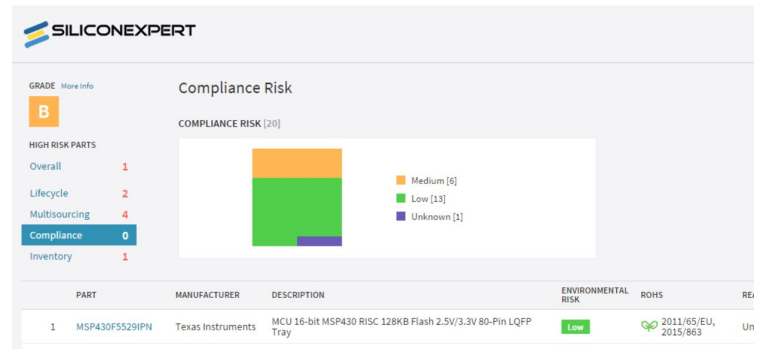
SILICONEXPERT

GRADE More Info

B

HIGH RISK PARTS

Overall 1

Lifecycle 2

Multisourcing 4

Compliance 0

Inventory 1

Compliance Risk

COMPLIANCE RISK [20]

Medium [6]

Low [13]

Unknown [1]

| | PART | MANUFACTURER | DESCRIPTION | ENVIRONMENTAL RISK | ROHS | REA |
|---|---|---|---|---|---|---|
| 1 | MSP430F5529IPN | Texas Instruments | MCU 16-bit MSP430 RISC 128KB Flash 2.5V/3.3V 80-Pin LQFP Tray | Low | 2011/65/EU, 2015/863 | Un |